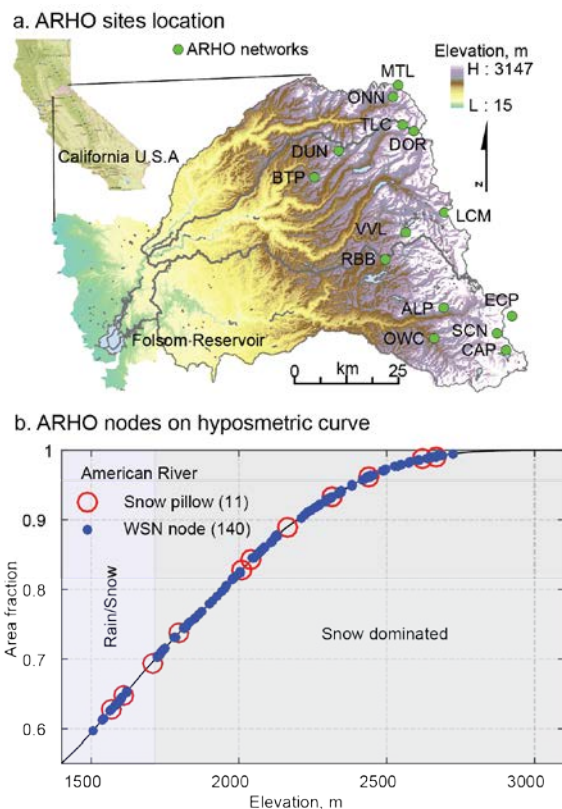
a. ARHO sites location

ARHO networks

Elevation, m
H : 3147
L : 15

California U.S.A

MTL
ONN
TLC
DOR
DUN
BTP
LCM
VVL
RBB
ALP
ECP
SCN
OWC
CAP

N

Folsom Reservoir

0 km 25

b. ARHO nodes on hyposmetric curve

American River

Snow pillow (11)
WSN node (140)

Rain/Snow

Snow dominated

Area fraction

1
0.9
0.8
0.7
0.6

1500 2000 2500 3000
Elevation, m